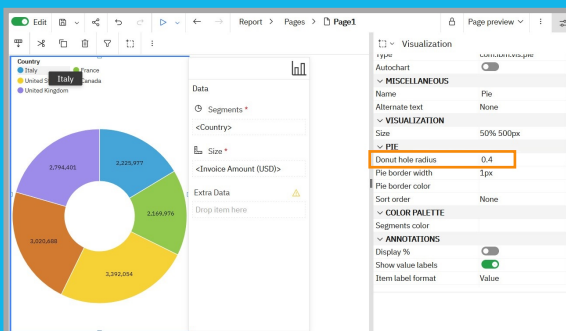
Edit

Report > Pages > Page1

Page preview

Country
Italy
France
United States
Canada
United Kingdom
Italy

2,794,401
2,225,977
2,169,976
3,020,688
3,292,054

Data
Segments *
<Country>
Size *
<Invoice Amount (USD)>
Extra Data
Drop item here

Visualization
Type com.ibm.vis.pie
Autochart
MISCELLANEOUS
Name Pie
Alternate text None
VISUALIZATION
Size 50% 500px
PIE
Donut hole radius 0.4
Pie border width 1px
Pie border color
Sort order None
COLOR PALETTE
Segments color
ANNOTATIONS
Display %
Show value labels
Item label format Value